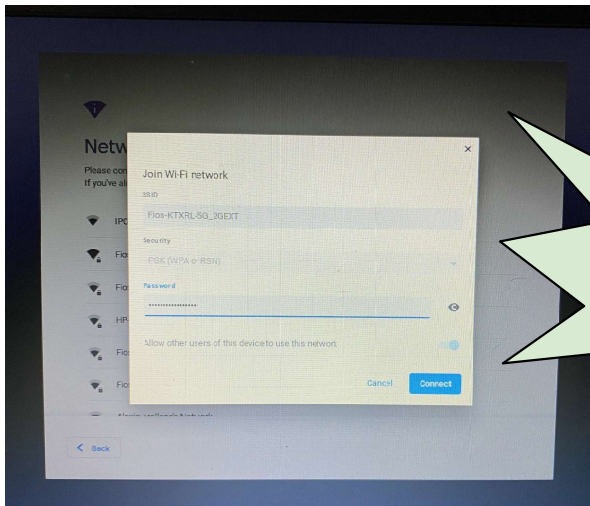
Netw

Please con
If you've al

IPC

Fio

Fio

HP

Fio

Fio

Join Wi-Fi network

×

SSID

Fios-KTXRL-5G_2GEXT

Security

PSK (WPA or RSN)

Password

•••••••••••••••••

Allow other users of this device to use this network

Cancel

Connect

Back